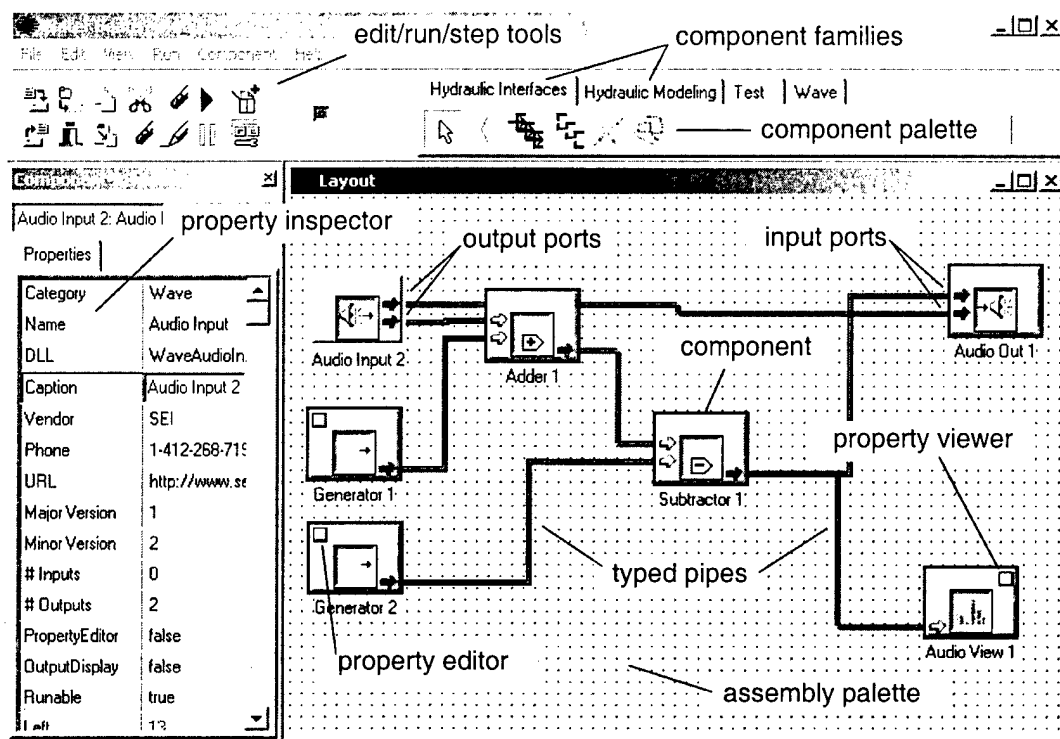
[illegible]
File Edit View Run Component Help
edit/run/step tools
component families
Hydraulic Interfaces | Hydraulic Modeling | Test | Wave |
component palette
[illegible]
Layout
Audio Input 2: Audio I
property inspector
Properties
output ports
input ports

| Category | Wave |
|---|---|
| Name | Audio Input |
| DLL | WaveAudioIn. |
| Caption | Audio Input 2 |
| Vendor | SEI |
| Phone | 1-412-268-71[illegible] |
| URL | http://www.se |
| Major Version | 1 |
| Minor Version | 2 |
| # Inputs | 0 |
| # Outputs | 2 |
| PropertyEditor | false |
| OutputDisplay | false |
| Runable | true |
| Left | 13 |

Audio Input 2
Adder 1
Audio Out 1
component
Generator 1
Subtractor 1
property viewer
Generator 2
typed pipes
property editor
Audio View 1
assembly palette